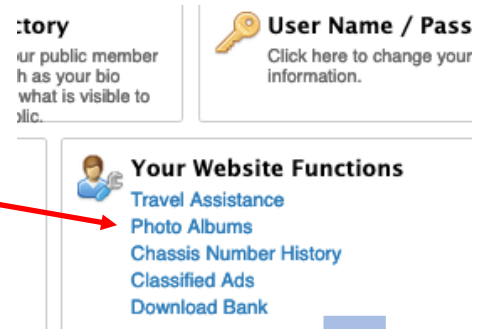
ctory
ur public member
ch as your bio
what is visible to
blic.

User Name / Pass
Click here to change your
information.

Your Website Functions
Travel Assistance
Photo Albums
Chassis Number History
Classified Ads
Download Bank